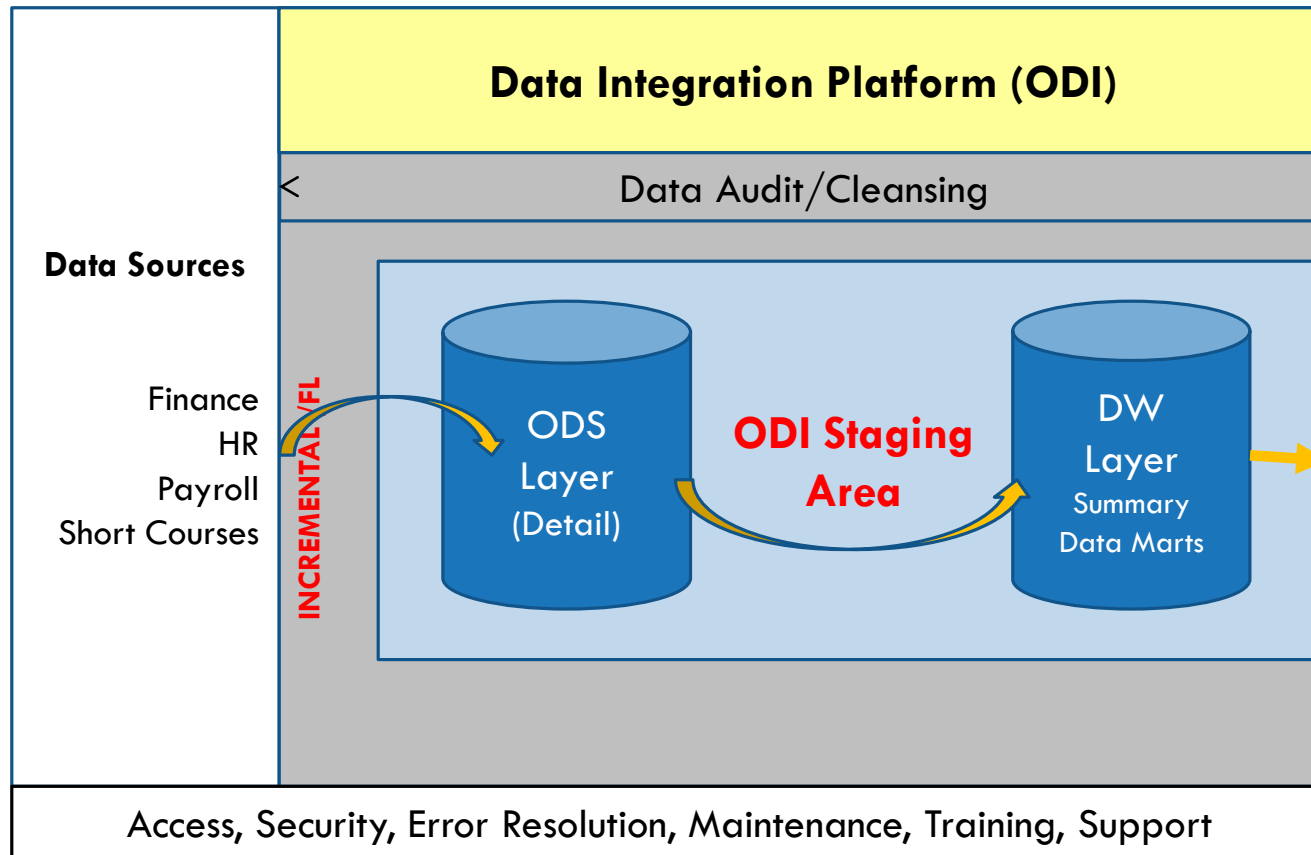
Data Integration Platform (ODI)

<

Data Audit/Cleansing

Data Sources

Finance
HR
Payroll
Short Courses

INCREMENTAL/FL

ODS
Layer
(Detail)

ODI Staging
Area

DW
Layer
Summary
Data Marts

Access, Security, Error Resolution, Maintenance, Training, Support